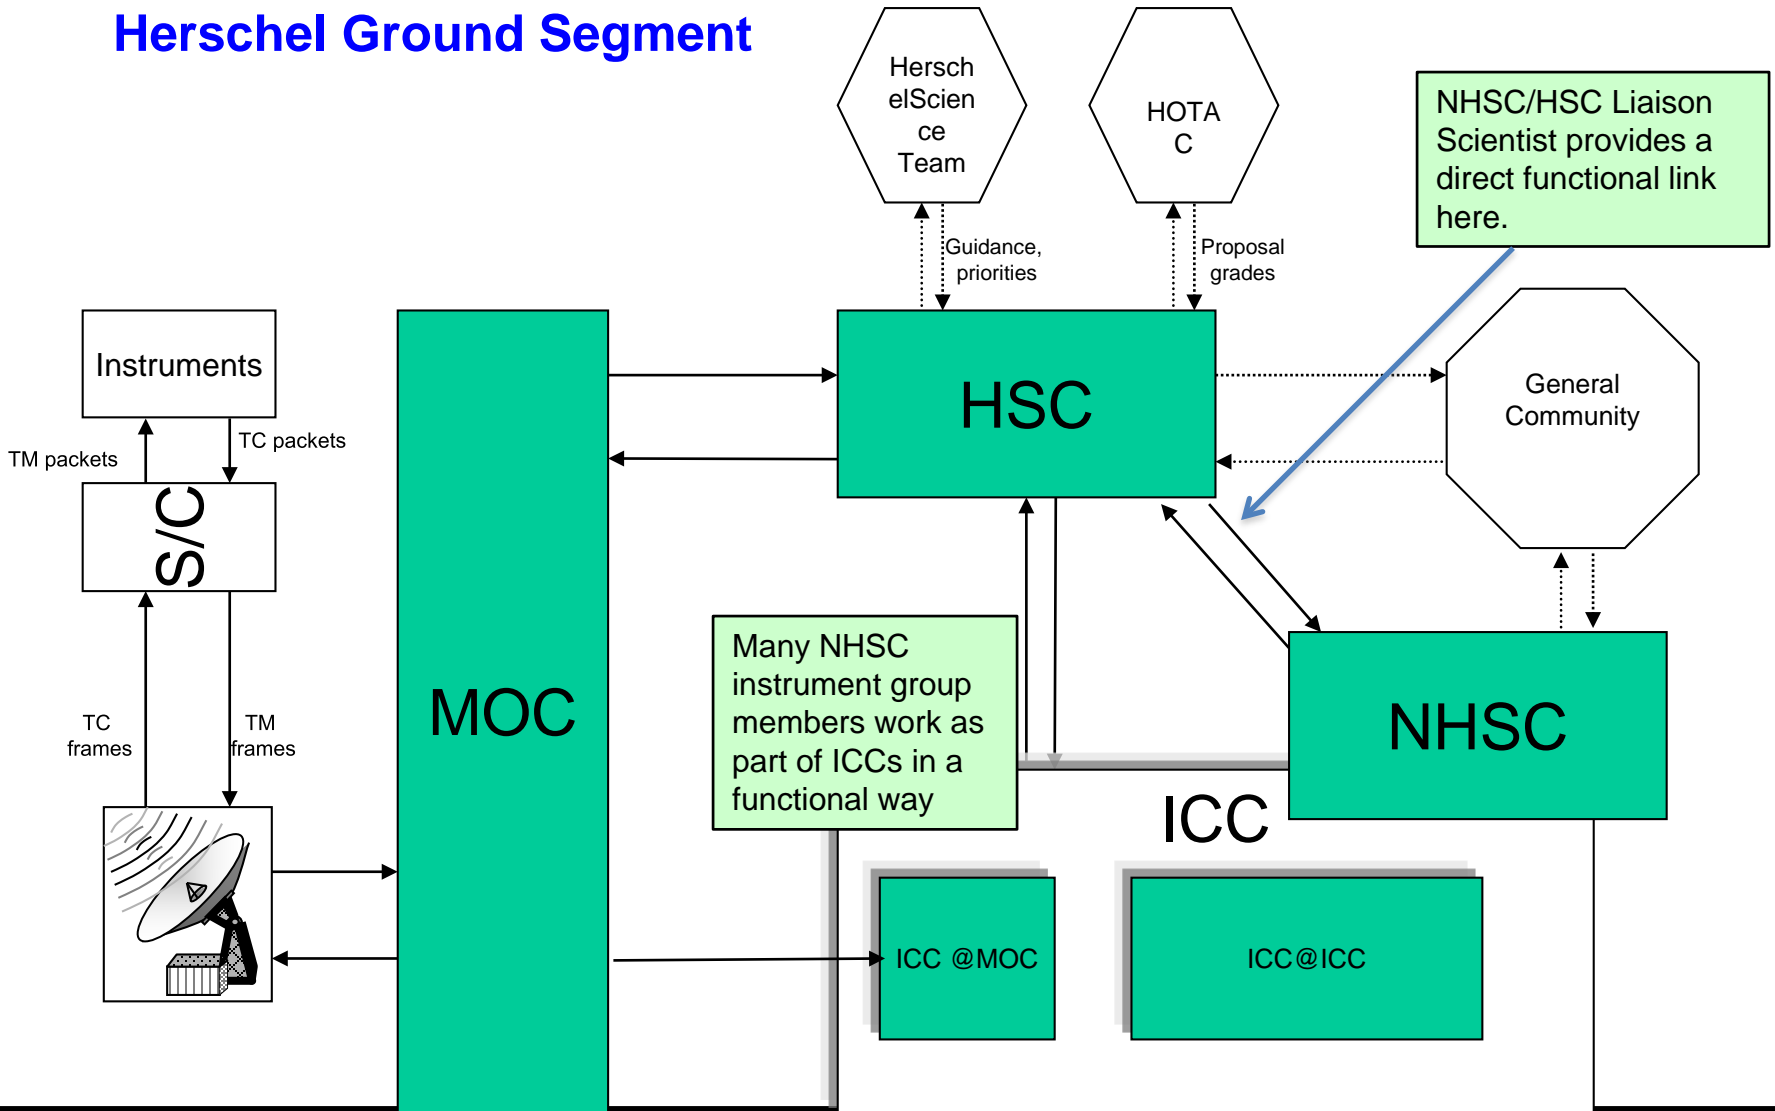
Herschel Ground Segment

Herschel Science Team

HOTAC

NHSC/HSC Liaison Scientist provides a direct functional link here.

Guidance, priorities

Proposal grades

Instruments

TM packets

TC packets

S/C

MOC

HSC

General Community

Many NHSC instrument group members work as part of ICCs in a functional way

NHSC

TC frames

TM frames

ICC

ICC @MOC

ICC@ICC